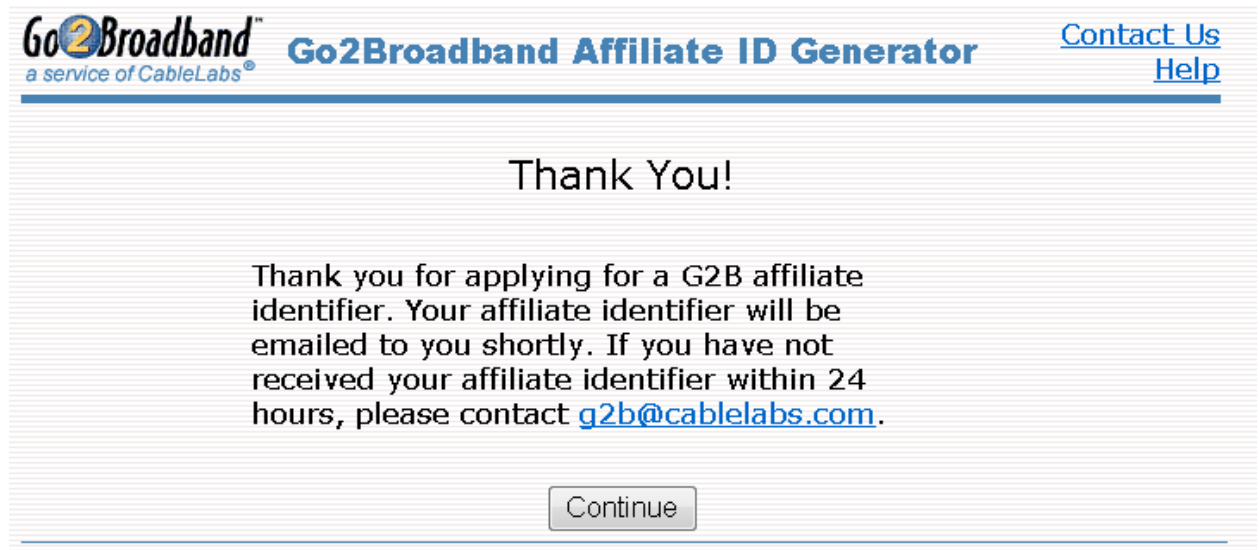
Go2Broadband™
a service of CableLabs®

Go2Broadband Affiliate ID Generator

Contact Us
Help

Thank You!

Thank you for applying for a G2B affiliate identifier. Your affiliate identifier will be emailed to you shortly. If you have not received your affiliate identifier within 24 hours, please contact g2b@cablelabs.com.

Continue